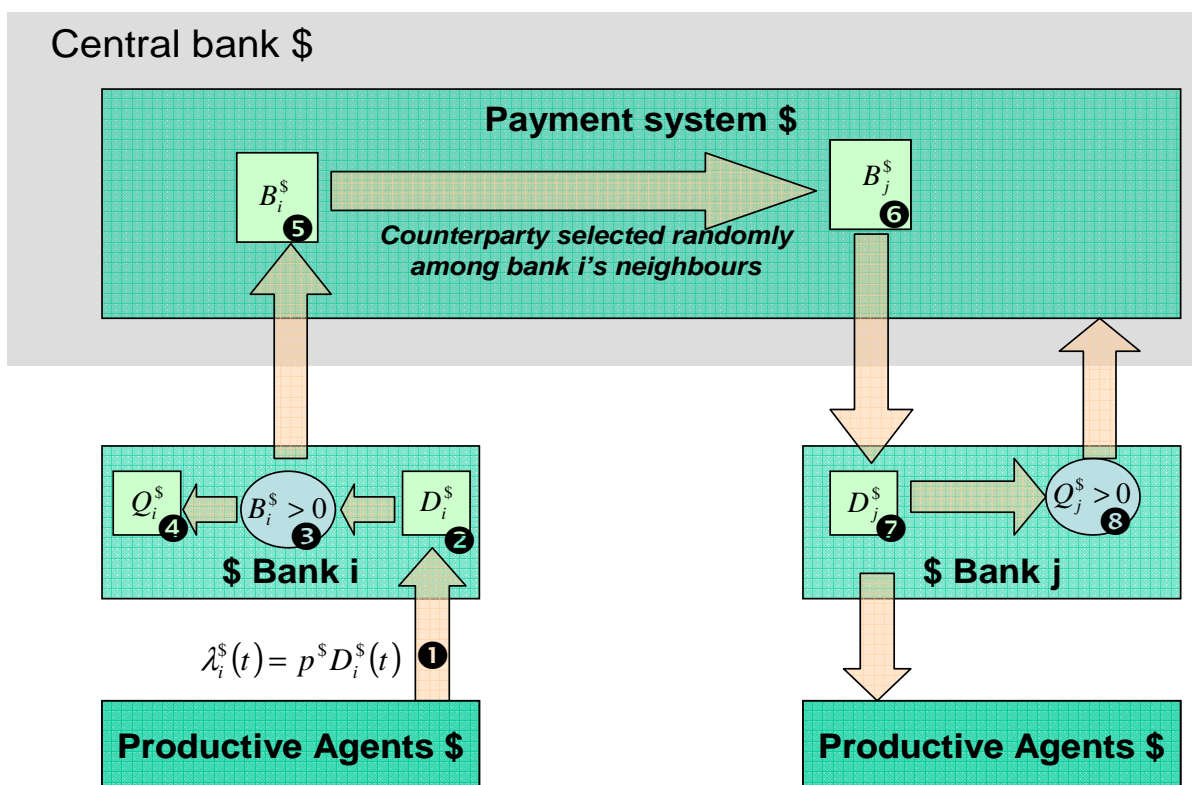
Central bank $

Payment system $

$B_i^{\$}$ 5

Counterparty selected randomly among bank i's neighbours

$B_j^{\$}$ 6

$Q_i^{\$}$ 4

$B_i^{\$} > 0$ 3

$D_i^{\$}$ 2

$ Bank i

$D_j^{\$}$ 7

$Q_j^{\$} > 0$ 8

$ Bank j

$\lambda_i^{\$}(t) = p^{\$} D_i^{\$}(t)$ 1

Productive Agents $

Productive Agents $